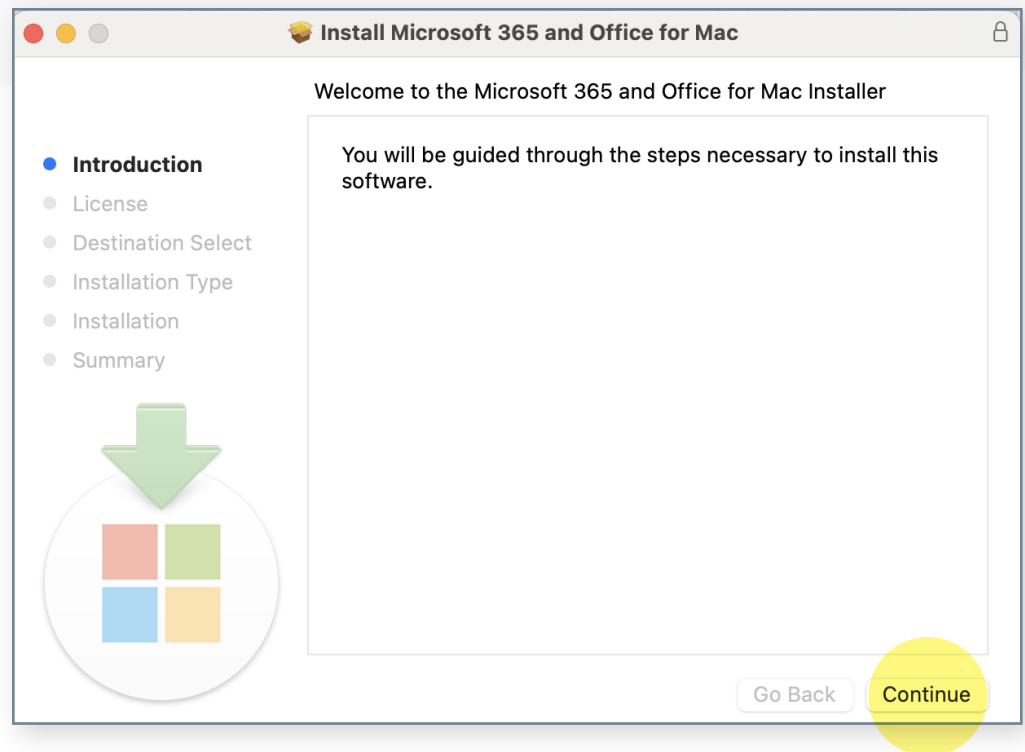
Install Microsoft 365 and Office for Mac

Welcome to the Microsoft 365 and Office for Mac Installer

Introduction
License
Destination Select
Installation Type
Installation
Summary

You will be guided through the steps necessary to install this software.

Go Back
Continue